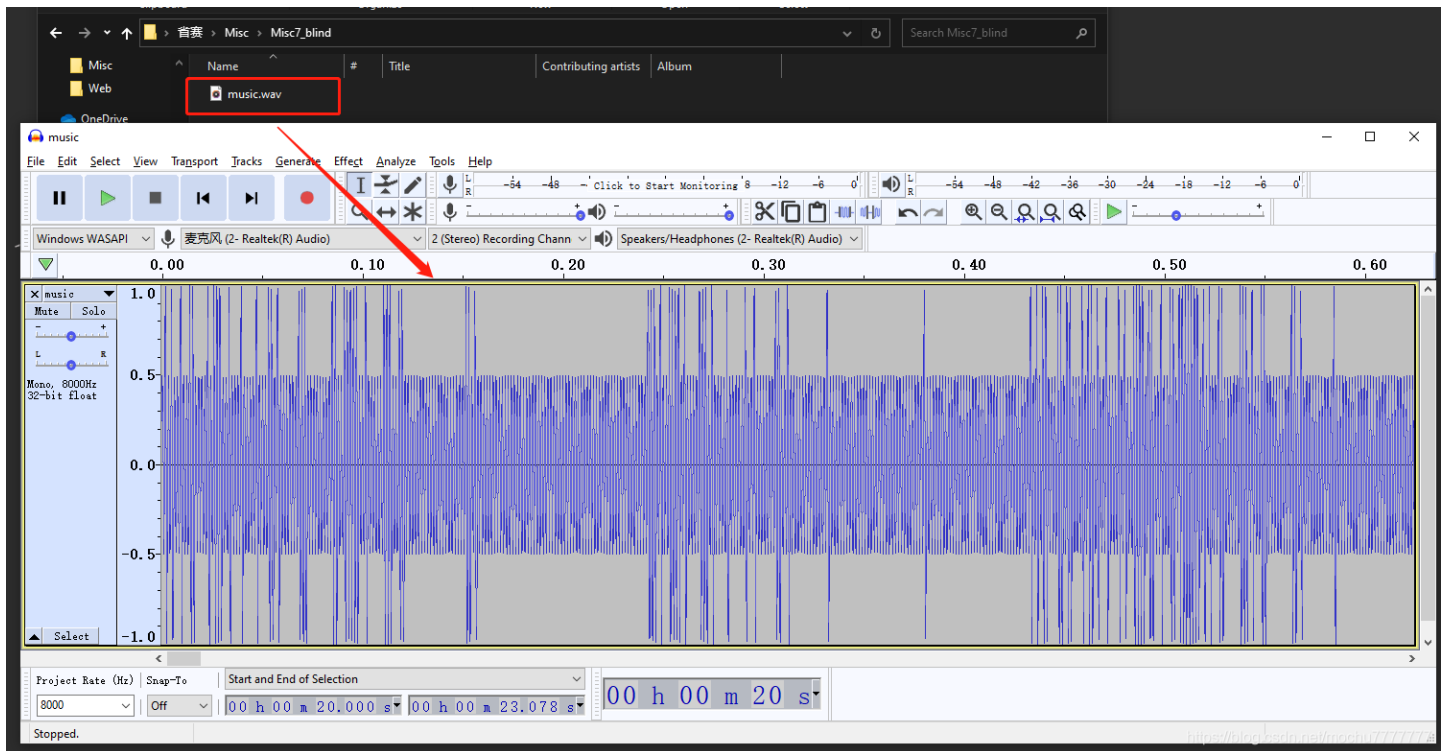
省赛 > Misc > Misc7_blind
Search Misc7_blind
Misc
Web
OneDrive
Name
#
Title
Contributing artists
Album
music.wav

music
File Edit Select View Transport Tracks Generate Effect Analyze Tools Help
L R -54 -48 Click to Start Monitoring 8 -12 -6 0
L R -54 -48 -42 -36 -30 -24 -18 -12 -6 0
Windows WASAPI
麦克风 (2- Realtek(R) Audio)
2 (Stereo) Recording Chann
Speakers/Headphones (2- Realtek(R) Audio)
0.00 0.10 0.20 0.30 0.40 0.50 0.60
× music
Mute Solo
- +
L R
Mono, 8000Hz
32-bit float
Select
1.0
0.5
0.0
-0.5
-1.0
Project Rate (Hz)
Snap-To
Start and End of Selection
8000
Off
00 h 00 m 20.000 s
00 h 00 m 23.078 s
00 h 00 m 20 s
Stopped.
https://blog.csdn.net/mochu7777777